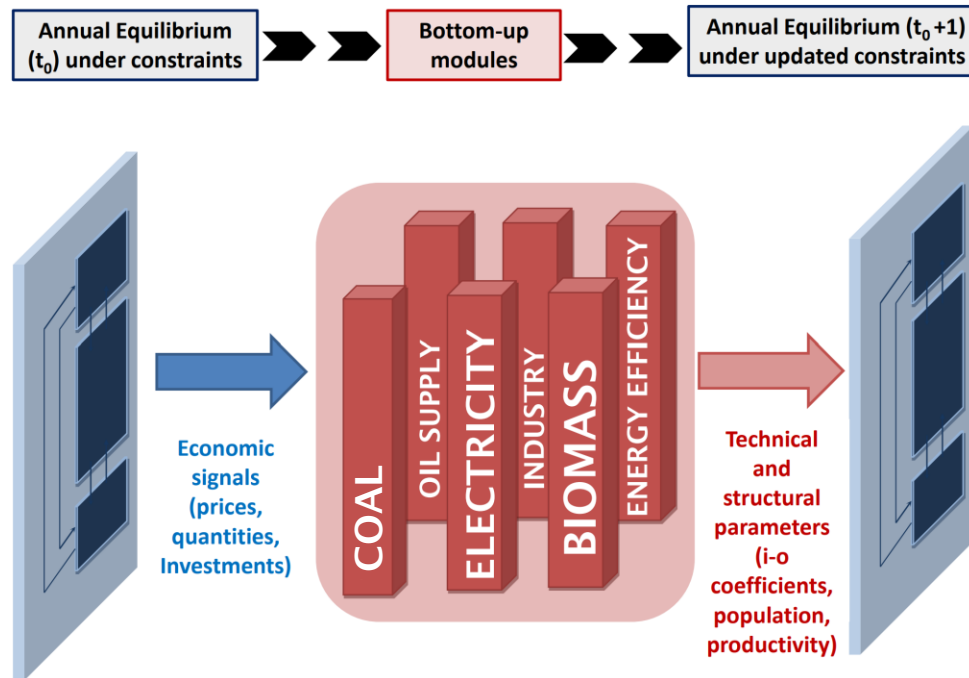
Annual Equilibrium ($t_0$) under constraints

Bottom-up modules

Annual Equilibrium ($t_0$ +1) under updated constraints

COAL

OIL SUPPLY

ELECTRICITY

INDUSTRY

BIOMASS

ENERGY EFFICIENCY

Economic signals (prices, quantities, Investments)

Technical and structural parameters (i-o coefficients, population, productivity)